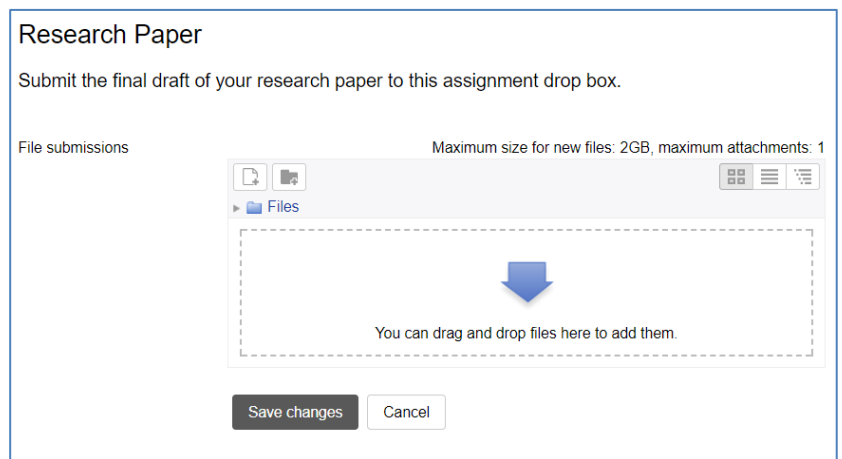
Research Paper

Submit the final draft of your research paper to this assignment drop box.

File submissions

Maximum size for new files: 2GB, maximum attachments: 1

Files

You can drag and drop files here to add them.

Save changes

Cancel